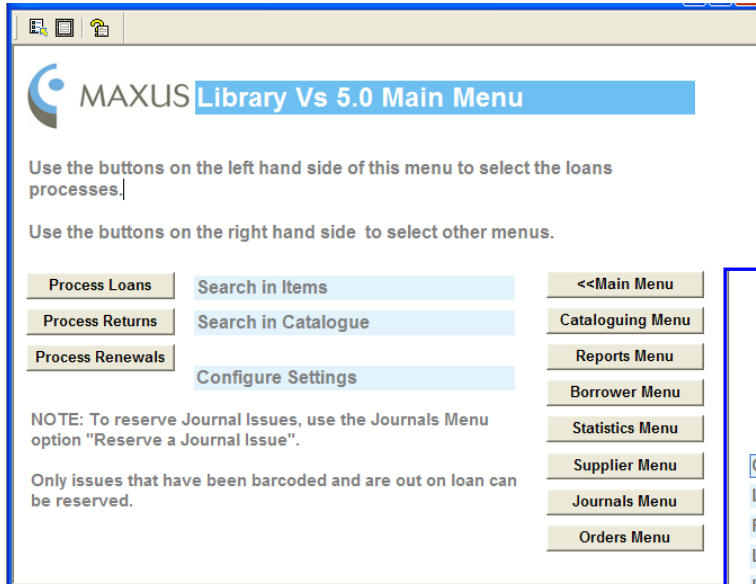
MAXUS Library Vs 5.0 Main Menu

Use the buttons on the left hand side of this menu to select the loans processes.

Use the buttons on the right hand side to select other menus.

Process Loans
Search in Items
Process Returns
Search in Catalogue
Process Renewals
Configure Settings

NOTE: To reserve Journal Issues, use the Journals Menu option "Reserve a Journal Issue".

Only issues that have been barcoded and are out on loan can be reserved.

<<Main Menu
Cataloguing Menu
Reports Menu
Borrower Menu
Statistics Menu
Supplier Menu
Journals Menu
Orders Menu